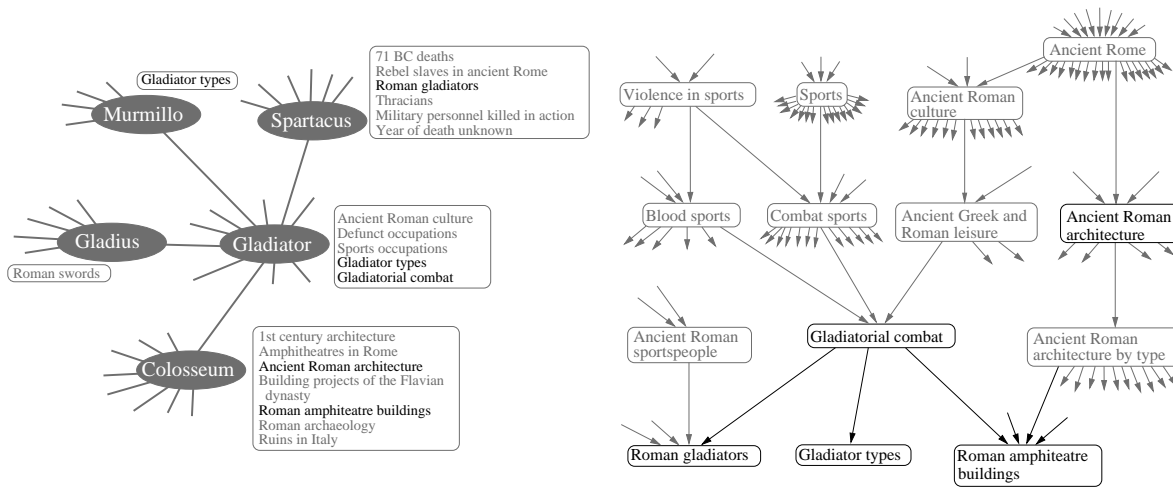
Gladiator types

Murmillo

Spartacus

71 BC deaths
Rebel slaves in ancient Rome
Roman gladiators
Thracians
Military personnel killed in action
Year of death unknown

Gladius

Gladiator

Roman swords

Ancient Roman culture
Defunct occupations
Sports occupations
Gladiator types
Gladiatorial combat

Colosseum

1st century architecture
Amphitheatres in Rome
Ancient Roman architecture
Building projects of the Flavian dynasty
Roman amphitheatre buildings
Roman archaeology
Ruins in Italy

Ancient Rome

Violence in sports

Sports

Ancient Roman culture

Blood sports

Combat sports

Ancient Greek and Roman leisure

Ancient Roman architecture

Ancient Roman sportspeople

Gladiatorial combat

Ancient Roman architecture by type

Roman gladiators

Gladiator types

Roman amphitheatre buildings